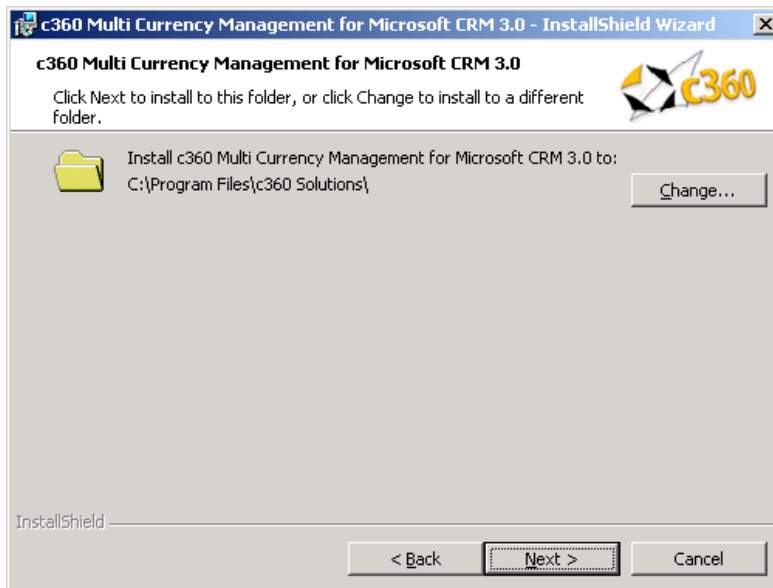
c360 Multi Currency Management for Microsoft CRM 3.0 - InstallShield Wizard

c360 Multi Currency Management for Microsoft CRM 3.0

Click Next to install to this folder, or click Change to install to a different folder.

c360

Install c360 Multi Currency Management for Microsoft CRM 3.0 to:
C:\Program Files\c360 Solutions\

Change...

InstallShield

< Back

Next >

Cancel